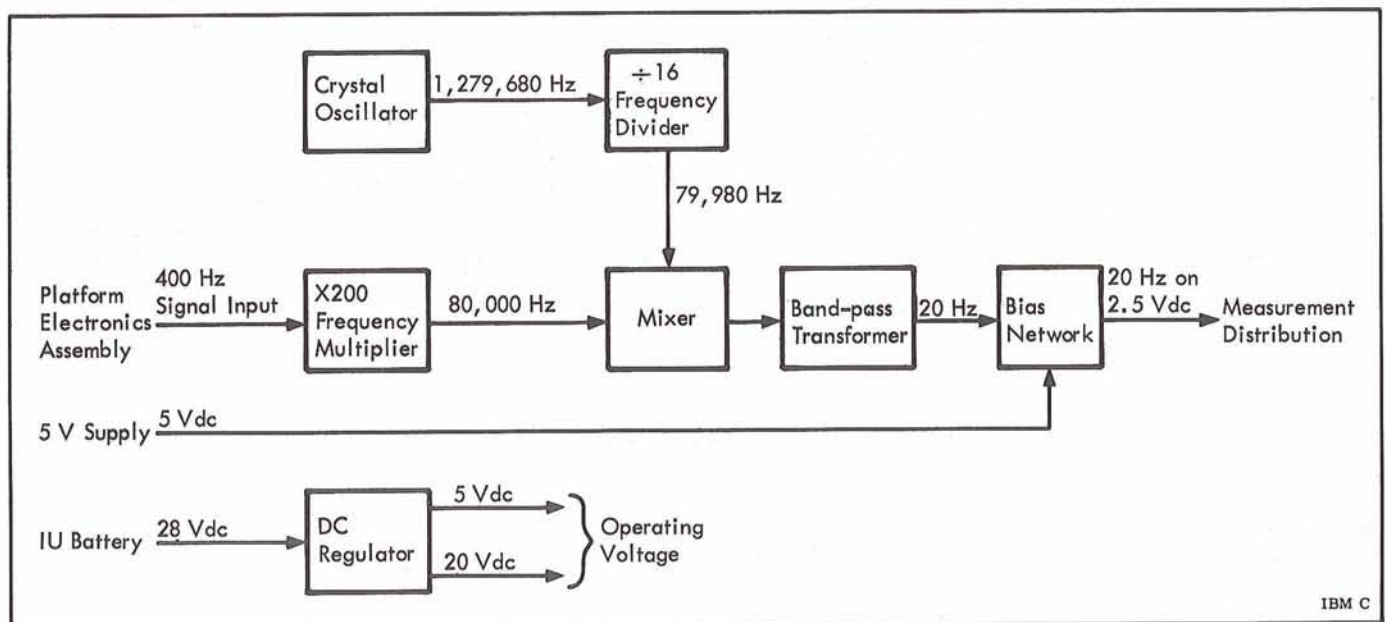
Crystal Oscillator

1,279,680 Hz

$\div 16$ Frequency Divider

79,980 Hz

Platform Electronics Assembly

400 Hz Signal Input

X200 Frequency Multiplier

80,000 Hz

Mixer

Band-pass Transformer

20 Hz

Bias Network

20 Hz on 2.5 Vdc

Measurement Distribution

5 V Supply

5 Vdc

IU Battery

28 Vdc

DC Regulator

5 Vdc

20 Vdc

Operating Voltage

IBM C